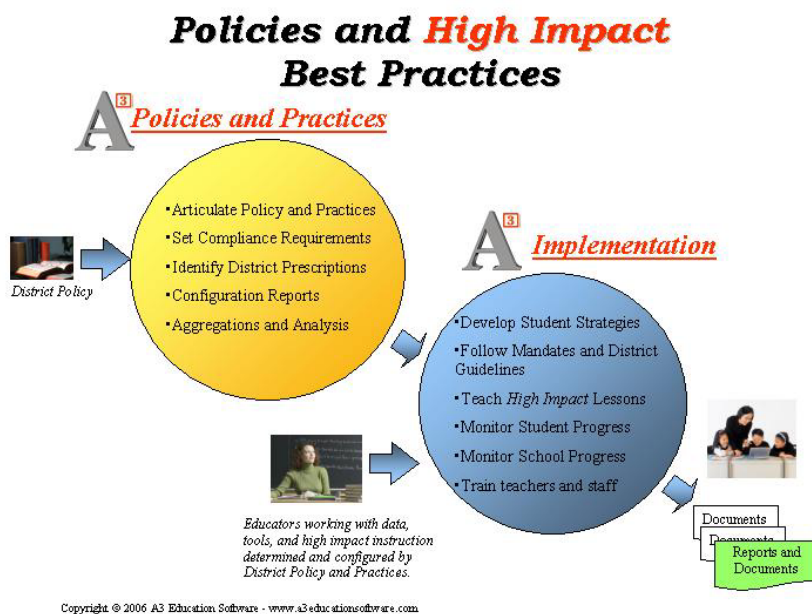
Policies and High Impact Best Practices

$A^3$ Policies and Practices

District Policy

•Articulate Policy and Practices
•Set Compliance Requirements
•Identify District Prescriptions
•Configuration Reports
•Aggregations and Analysis

$A^3$ Implementation

•Develop Student Strategies
•Follow Mandates and District Guidelines
•Teach *High Impact* Lessons
•Monitor Student Progress
•Monitor School Progress
•Train teachers and staff

Educators working with data, tools, and high impact instruction determined and configured by District Policy and Practices.

Documents
Documents
Reports and Documents

Copyright © 2006 A3 Education Software - www.a3educationsoftware.com